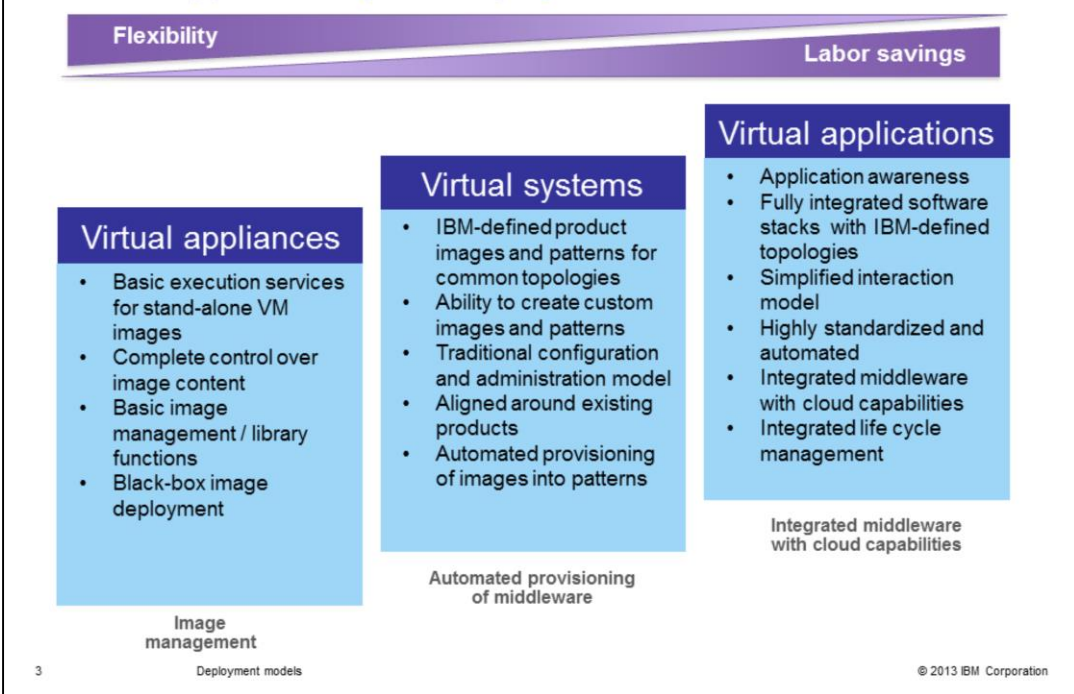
Flexibility

Labor savings

Virtual appliances

- Basic execution services for stand-alone VM images
- Complete control over image content
- Basic image management / library functions
- Black-box image deployment

Image management

Virtual systems

- IBM-defined product images and patterns for common topologies
- Ability to create custom images and patterns
- Traditional configuration and administration model
- Aligned around existing products
- Automated provisioning of images into patterns

Automated provisioning of middleware

Virtual applications

- Application awareness
- Fully integrated software stacks with IBM-defined topologies
- Simplified interaction model
- Highly standardized and automated
- Integrated middleware with cloud capabilities
- Integrated life cycle management

Integrated middleware with cloud capabilities

3 Deployment models © 2013 IBM Corporation